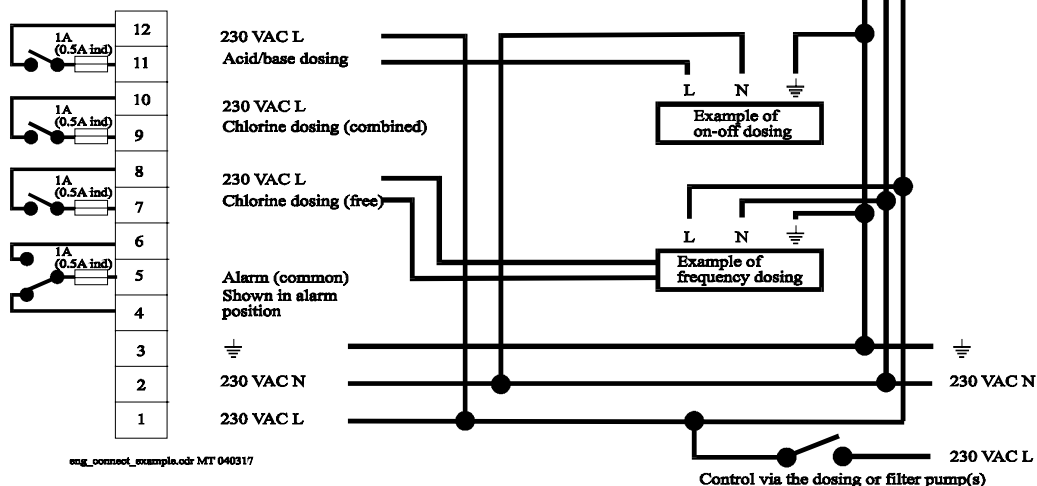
1A
(0.5A ind)

12

11

230 VAC L
Acid/base dosing

1A
(0.5A ind)

10

9

230 VAC L
Chlorine dosing (combined)

1A
(0.5A ind)

8

7

230 VAC L
Chlorine dosing (free)

1A
(0.5A ind)

6

5

4

Alarm (common)
Shown in alarm position

3

2

1

230 VAC N

230 VAC L

L N

Example of on-off dosing

L N

Example of frequency dosing

230 VAC N

230 VAC L

Control via the dosing or filter pump(s)

eng_connect_example.cdr MT 040317